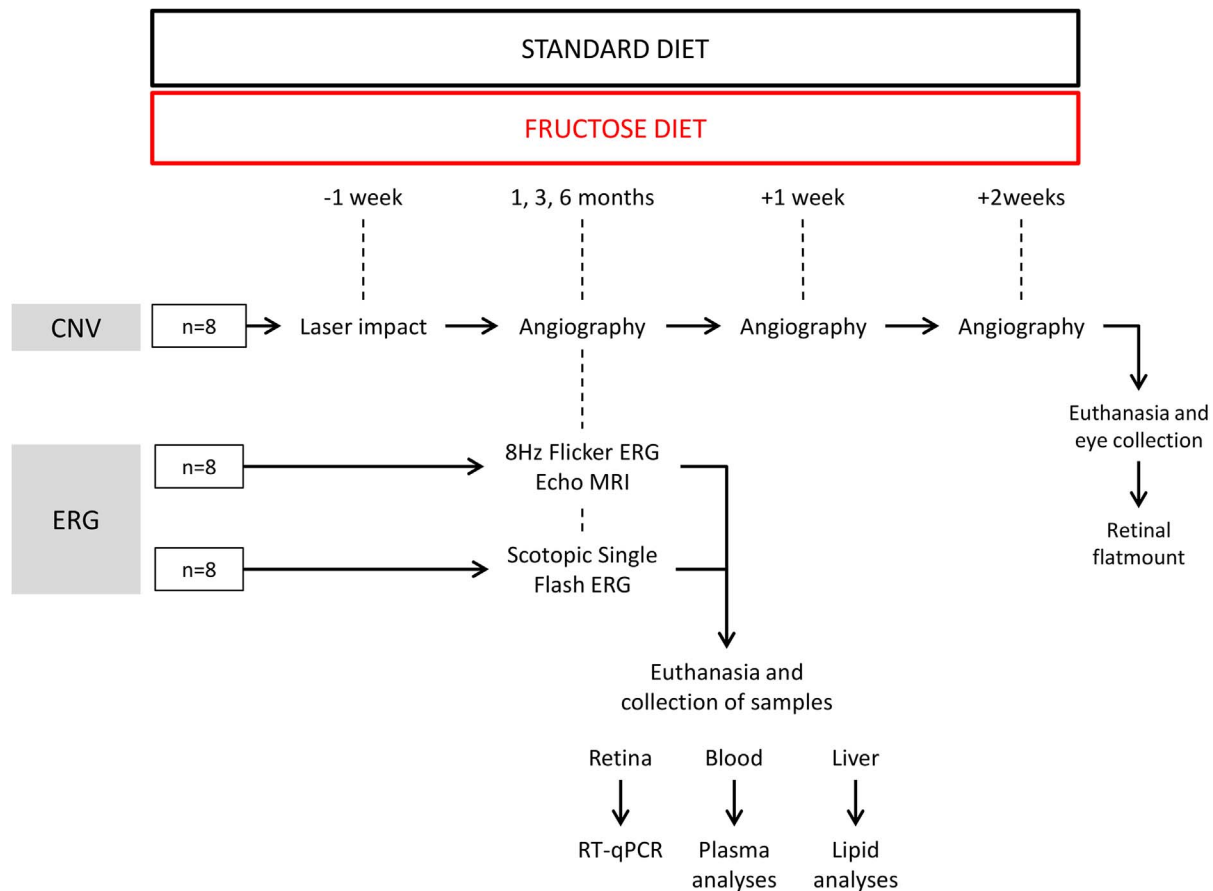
STANDARD DIET

FRUCTOSE DIET

-1 week

1, 3, 6 months

+1 week

+2weeks

CNV

n=8

Laser impact

Angiography

Angiography

Angiography

Euthanasia and eye collection

Retinal flatmount

ERG

n=8

8Hz Flicker ERG Echo MRI

n=8

Scotopic Single Flash ERG

Euthanasia and collection of samples

Retina

Blood

Liver

RT-qPCR

Plasma analyses

Lipid analyses